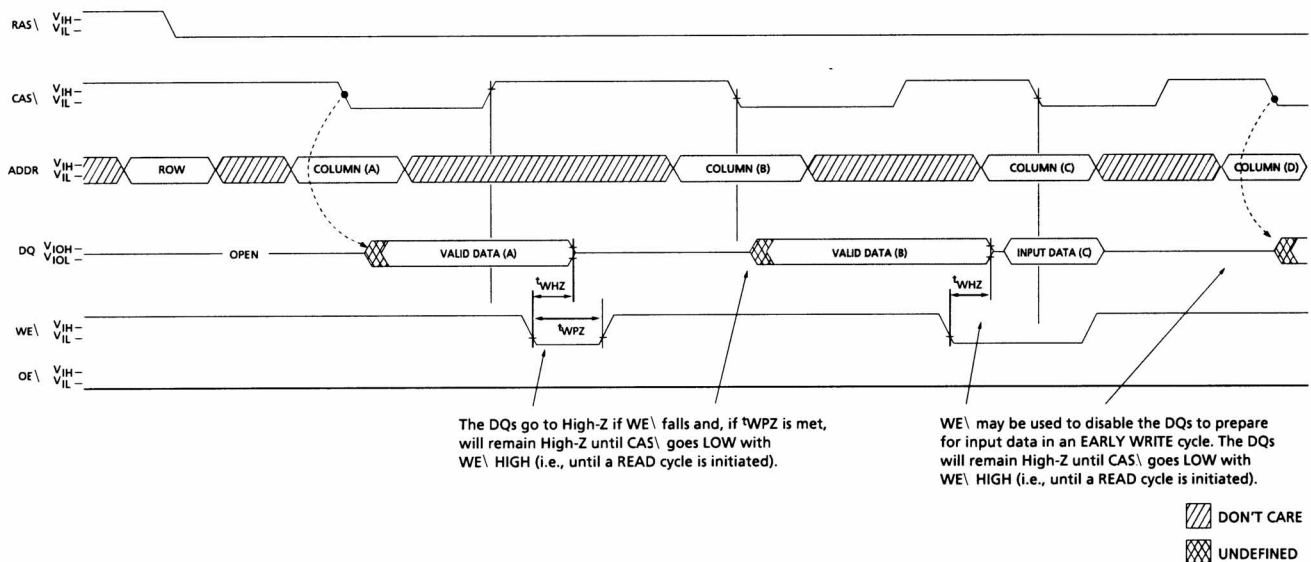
RAS\ $V_{IH}$ – $V_{IL}$ –

CAS\ $V_{IH}$ – $V_{IL}$ –

ADDR $V_{IH}$ – $V_{IL}$ –

ROW

COLUMN (A)

COLUMN (B)

COLUMN (C)

COLUMN (D)

DQ $V_{IOH}$ – $V_{IOL}$ –

OPEN

VALID DATA (A)

VALID DATA (B)

INPUT DATA (C)

$t_{WHZ}$

$t_{WPZ}$

$t_{WHZ}$

WE\ $V_{IH}$ – $V_{IL}$ –

OE\ $V_{IH}$ – $V_{IL}$ –

The DQs go to High-Z if WE\ falls and, if $t_{WPZ}$ is met, will remain High-Z until CAS\ goes LOW with WE\ HIGH (i.e., until a READ cycle is initiated).

WE\ may be used to disable the DQs to prepare for input data in an EARLY WRITE cycle. The DQs will remain High-Z until CAS\ goes LOW with WE\ HIGH (i.e., until a READ cycle is initiated).

DON'T CARE

UNDEFINED